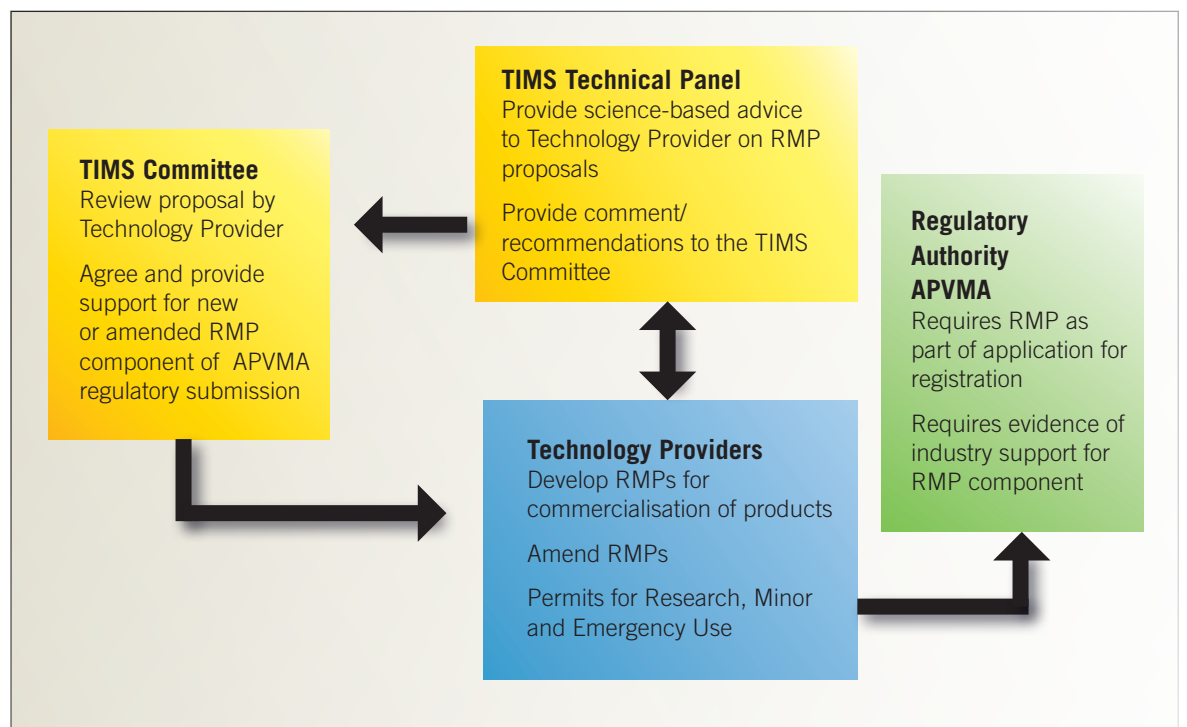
TIMS Technical Panel
Provide science-based advice to Technology Provider on RMP proposals

Provide comment/ recommendations to the TIMS Committee

TIMS Committee
Review proposal by Technology Provider

Agree and provide support for new or amended RMP component of APVMA regulatory submission

Regulatory Authority APVMA
Requires RMP as part of application for registration

Requires evidence of industry support for RMP component

Technology Providers
Develop RMPs for commercialisation of products

Amend RMPs

Permits for Research, Minor and Emergency Use